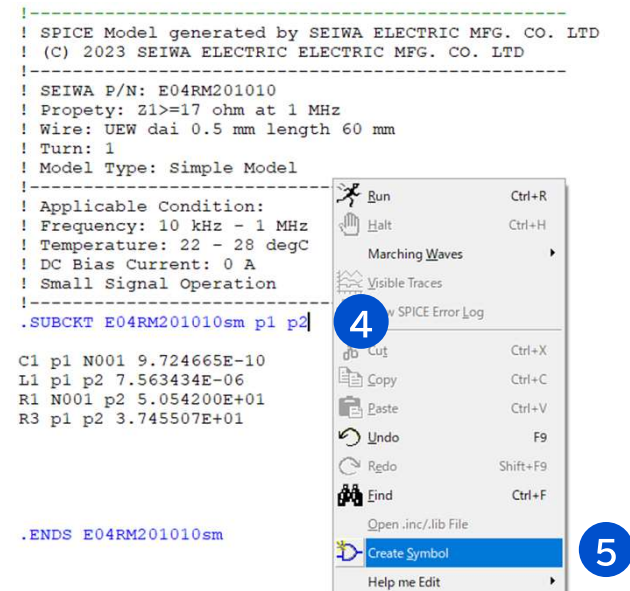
!------------------------------------------------
! SPICE Model generated by SEIWA ELECTRIC MFG. CO. LTD
! (C) 2023 SEIWA ELECTRIC ELECTRIC MFG. CO. LTD
!------------------------------------------------
! SEIWA P/N: E04RM201010
! Propety: Z1>=17 ohm at 1 MHz
! Wire: UEW dai 0.5 mm length 60 mm
! Turn: 1
! Model Type: Simple Model
!------------------------------
! Applicable Condition:
! Frequency: 10 kHz - 1 MHz
! Temperature: 22 - 28 degC
! DC Bias Current: 0 A
! Small Signal Operation
!------------------------------
.SUBCKT E04RM201010sm p1 p2

C1 p1 N001 9.724665E-10
L1 p1 p2 7.563434E-06
R1 N001 p2 5.054200E+01
R3 p1 p2 3.745507E+01

.ENDS E04RM201010sm

Run Ctrl+R
Halt Ctrl+H
Marching Waves
Visible Traces
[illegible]w SPICE Error Log
4
Cut Ctrl+X
Copy Ctrl+C
Paste Ctrl+V
Undo F9
Redo Shift+F9
Find Ctrl+F
Open .inc/.lib File
Create Symbol
5
Help me Edit